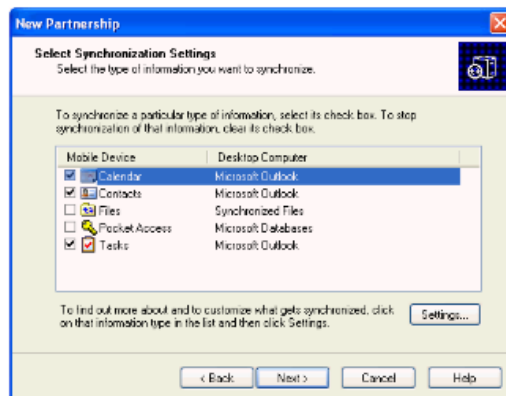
New Partnership

Select Synchronization Settings
Select the type of information you want to synchronize.

To synchronize a particular type of information, select its check box. To stop synchronization of that information, clear its check box.

| Mobile Device | Desktop Computer |
|---|---|
| Calendar | Microsoft Outlook |
| Contacts | Microsoft Outlook |
| Files | Synchronized Files |
| Pocket Access | Microsoft Databases |
| Tasks | Microsoft Outlook |

To find out more about and to customize what gets synchronized, click on that information type in the list and then click Settings.

Settings...

< Back
Next >
Cancel
Help